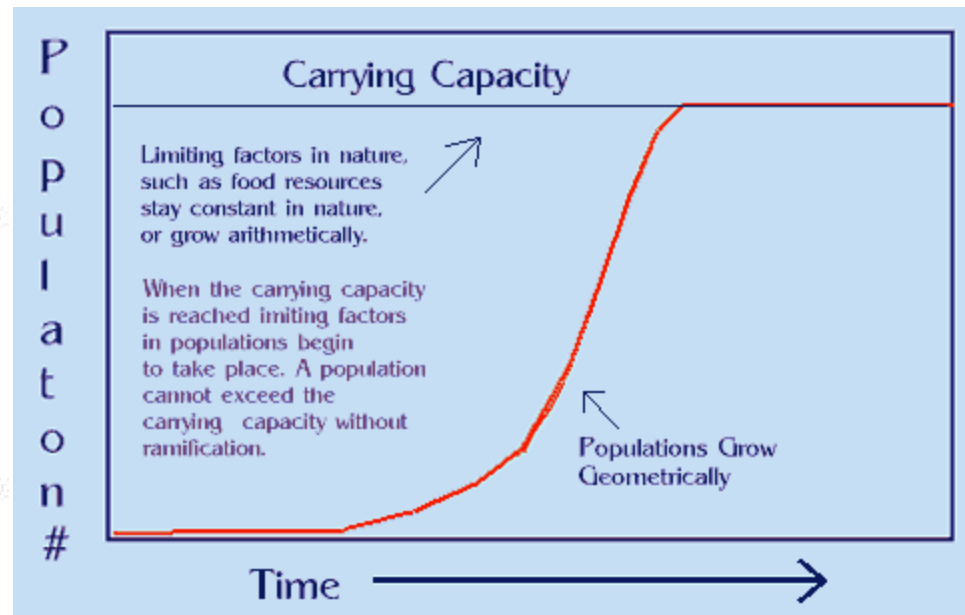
Population#

Carrying Capacity

Limiting factors in nature, such as food resources stay constant in nature, or grow arithmetically.

When the carrying capacity is reached imiting factors in populations begin to take place. A population cannot exceed the carrying capacity without ramification.

Populations Grow Geometrically

Time